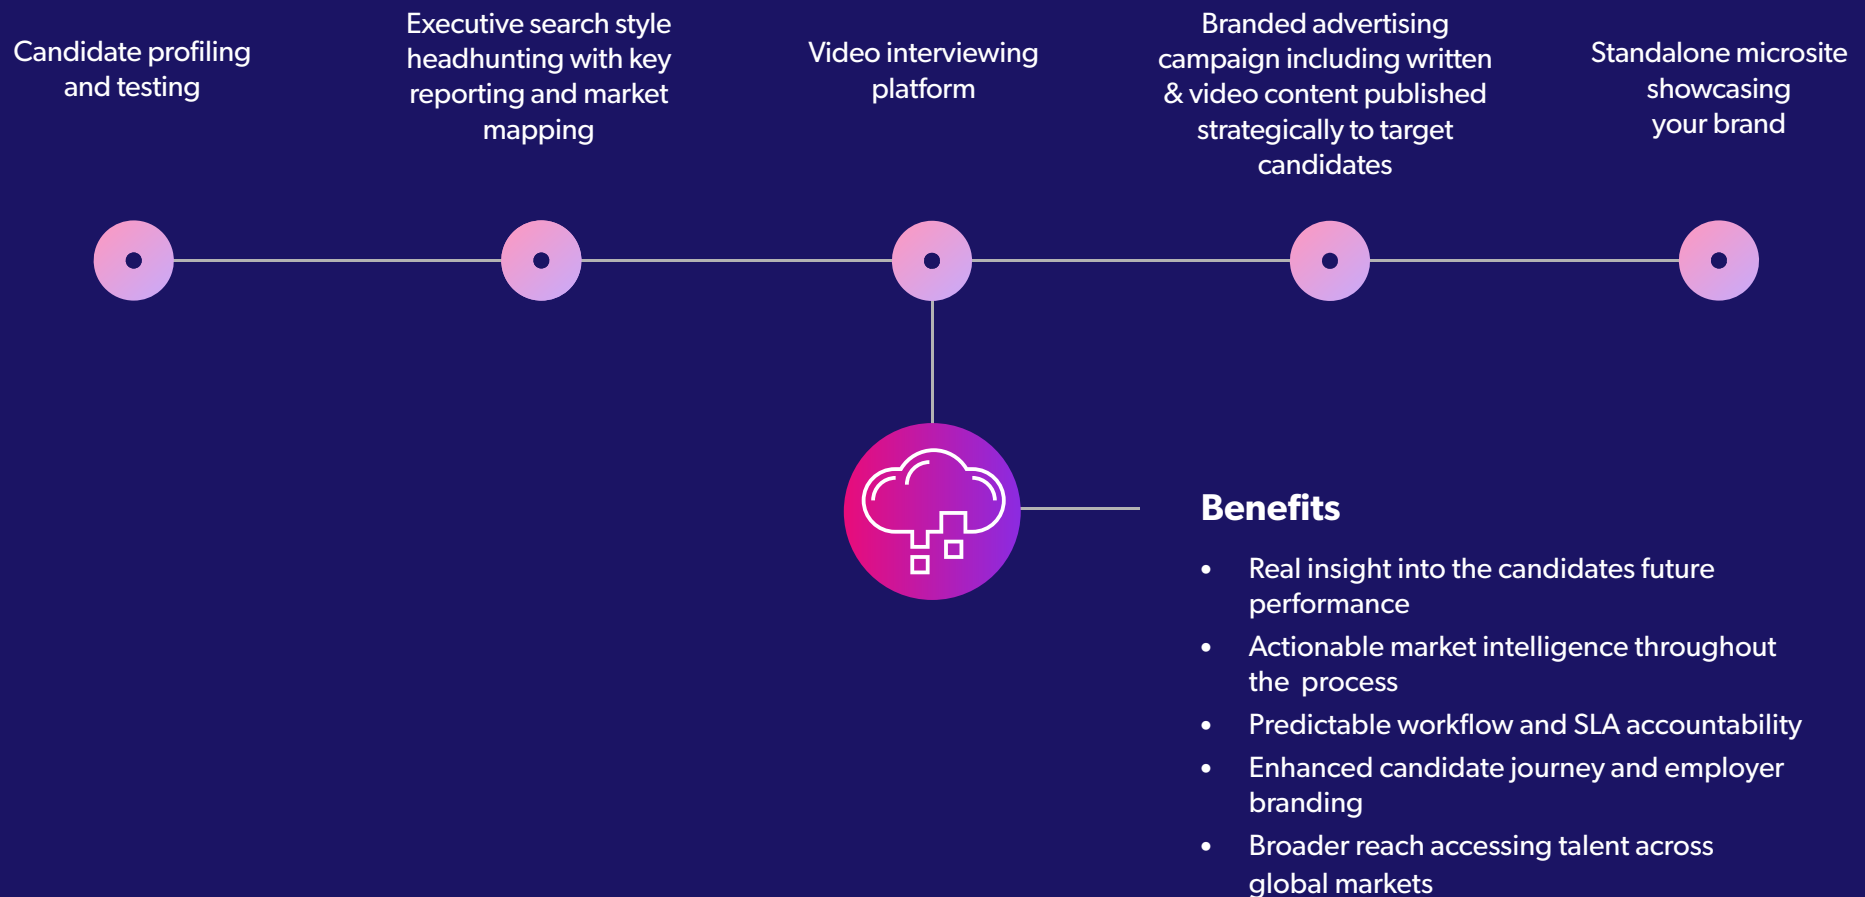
Candidate profiling and testing

Executive search style headhunting with key reporting and market mapping

Video interviewing platform

Branded advertising campaign including written & video content published strategically to target candidates

Standalone microsite showcasing your brand

Benefits

- Real insight into the candidates future performance
- Actionable market intelligence throughout the process
- Predictable workflow and SLA accountability
- Enhanced candidate journey and employer branding
- Broader reach accessing talent across global markets